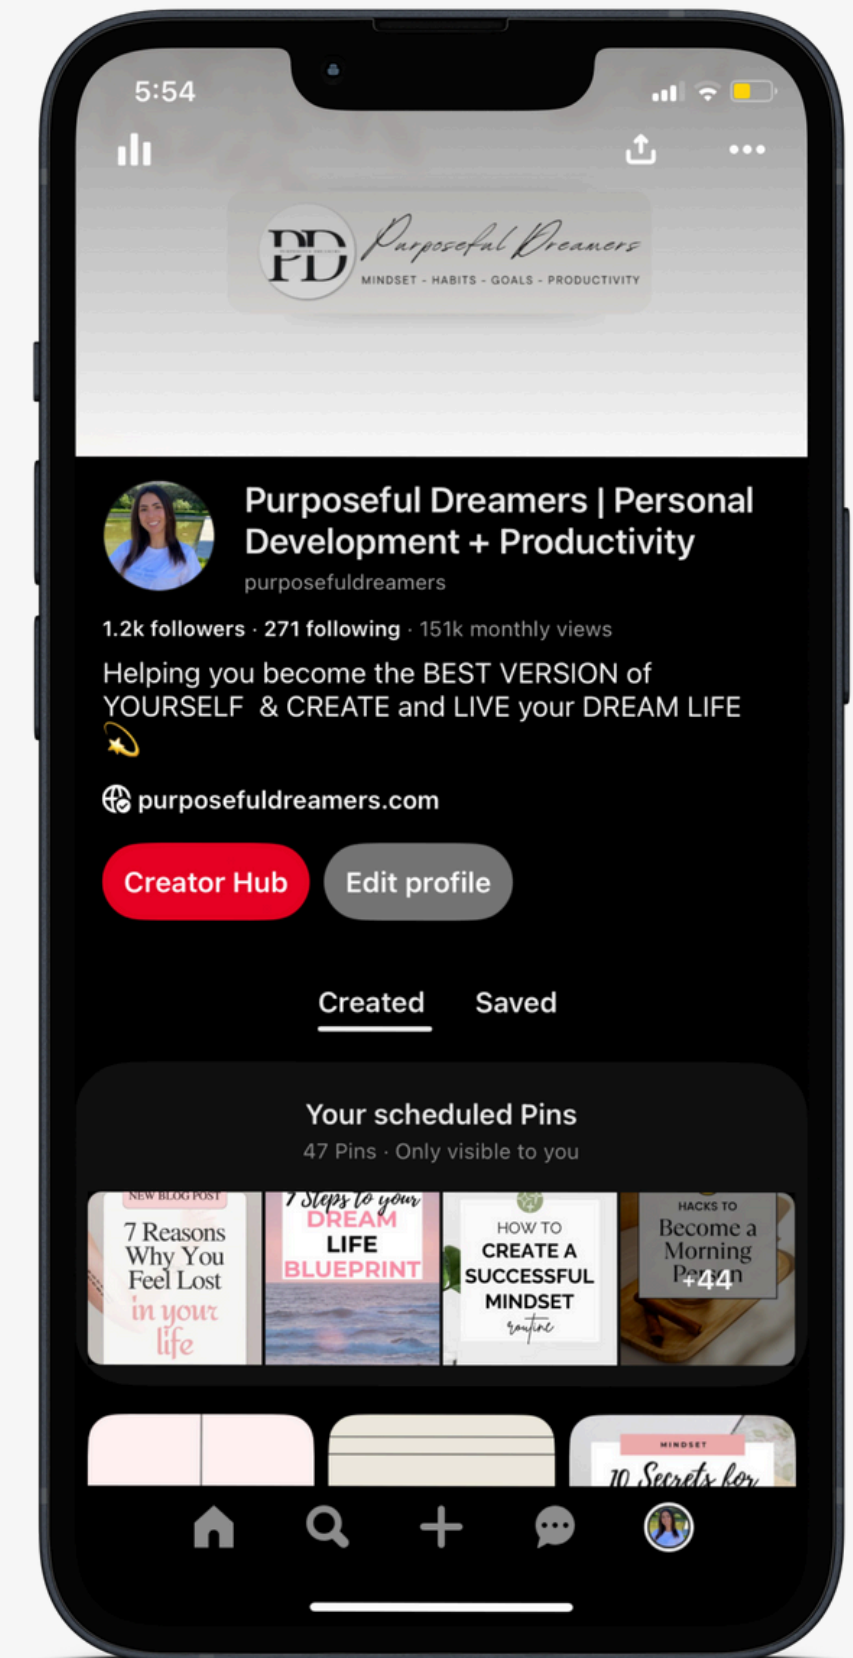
5:54

PD Purposeful Dreamers
MINDSET - HABITS - GOALS - PRODUCTIVITY

Purposeful Dreamers | Personal Development + Productivity
purposefuldreamers

1.2k followers · 271 following · 151k monthly views

Helping you become the BEST VERSION of YOURSELF & CREATE and LIVE your DREAM LIFE 💫

purposefuldreamers.com

Creator Hub
Edit profile

Created
Saved

Your scheduled Pins
47 Pins · Only visible to you

NEW BLOG POST
7 Reasons Why You Feel Lost in your life

7 Steps to your DREAM LIFE BLUEPRINT

HOW TO CREATE A SUCCESSFUL MINDSET routine

HACKS TO Become a Morning Person
+44

MINDSET
10 Secrets for